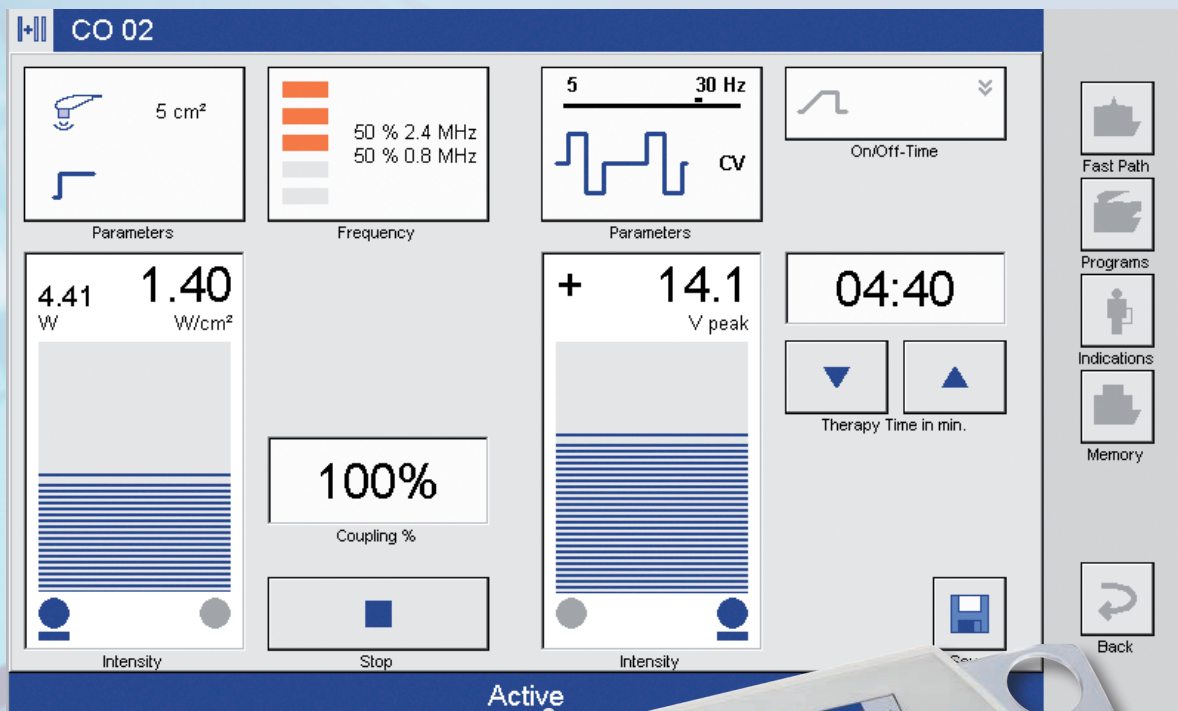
CO 02

5 cm²

Parameters

50 % 2.4 MHz
50 % 0.8 MHz

Frequency

5 30 Hz

CV

Parameters

On/Off-Time

Fast Path

Programs

Indications

Memory

4.41 1.40
W W/cm²

Intensity

100%

Coupling %

Stop

+ 14.1
V peak

Intensity

04:40

Therapy Time in min.

Sa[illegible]

Back

Active